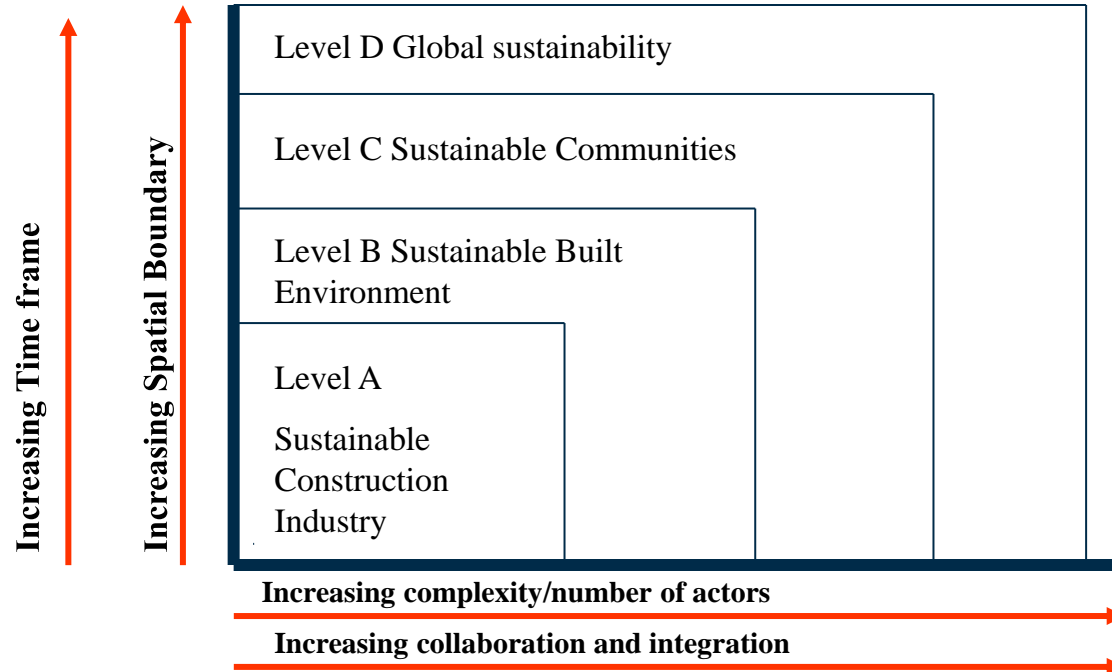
Increasing Time frame

Increasing Spatial Boundary

Level D Global sustainability

Level C Sustainable Communities

Level B Sustainable Built Environment

Level A

Sustainable Construction Industry

Increasing complexity/number of actors

Increasing collaboration and integration